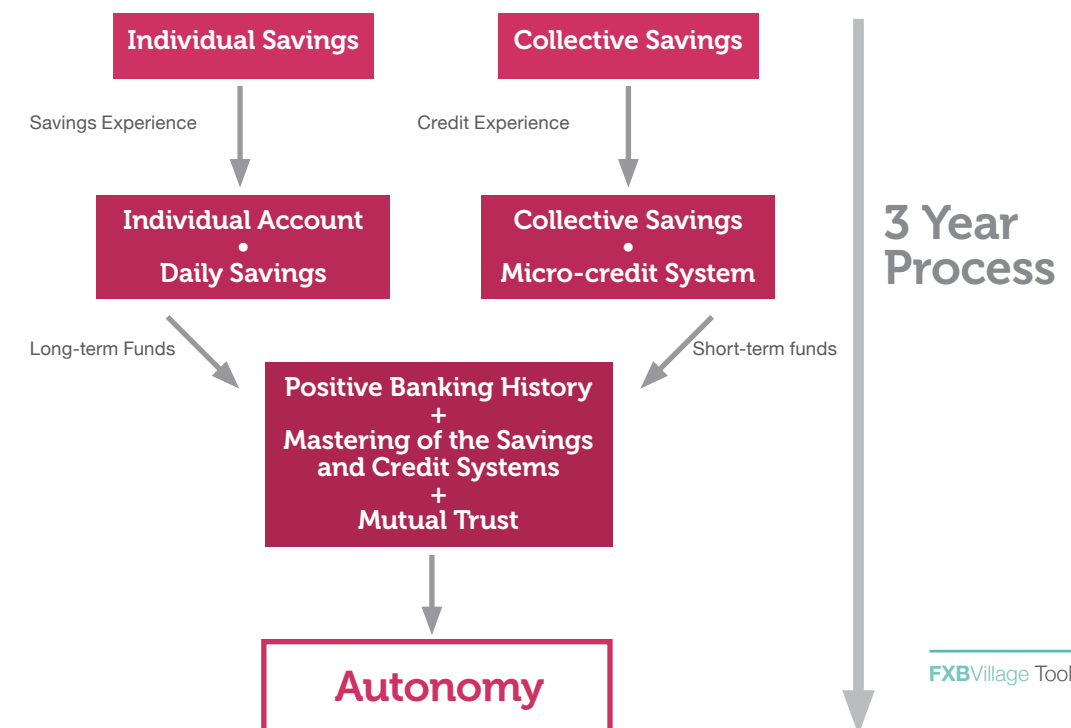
Individual Savings

Collective Savings

Savings Experience

Credit Experience

Individual Account
•
Daily Savings

Collective Savings
•
Micro-credit System

3 Year Process

Long-term Funds

Short-term funds

Positive Banking History
+
Mastering of the Savings and Credit Systems
+
Mutual Trust

Autonomy

FXBVillage Tool